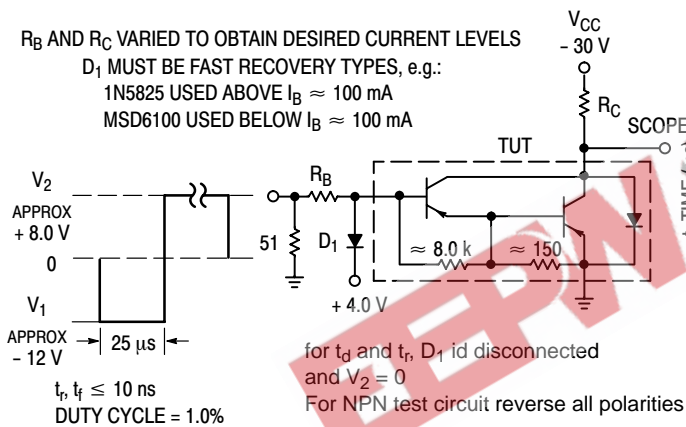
$R_B$ AND $R_C$ VARIED TO OBTAIN DESIRED CURRENT LEVELS
$D_1$ MUST BE FAST RECOVERY TYPES, e.g.:
1N5825 USED ABOVE $I_B \approx 100$ mA
MSD6100 USED BELOW $I_B \approx 100$ mA

$V_{CC}$
– 30 V

$R_C$

SCOPE

TUT

$V_2$
APPROX
+ 8.0 V

0

$V_1$
APPROX
– 12 V

25 μs

$R_B$

51

$D_1$

+ 4.0 V

≈ 8.0 k

≈ 150

$t_r, t_f \leq 10$ ns
DUTY CYCLE = 1.0%

for $t_d$ and $t_r$, $D_1$ id disconnected
and $V_2 = 0$
For NPN test circuit reverse all polarities